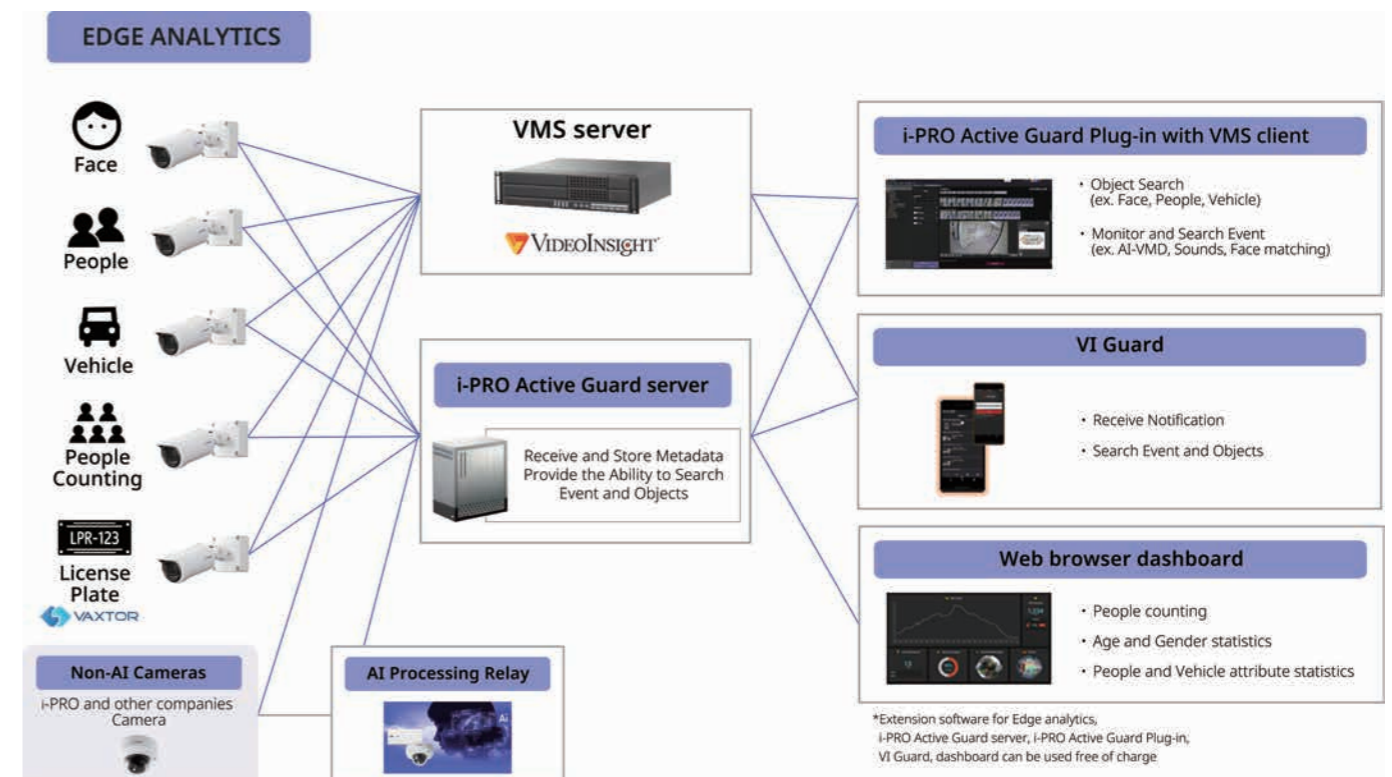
EDGE ANALYTICS

Face

People

Vehicle

People Counting

LPR-123

License Plate

VAXTOR

Non-AI Cameras

i-PRO and other companies Camera

VMS server

VIDEOINSIGHT

i-PRO Active Guard server

Receive and Store Metadata Provide the Ability to Search Event and Objects

AI Processing Relay

i-PRO Active Guard Plug-in with VMS client

• Object Search (ex. Face, People, Vehicle)

• Monitor and Search Event (ex. AI-VMD, Sounds, Face matching)

VI Guard

• Receive Notification

• Search Event and Objects

Web browser dashboard

• People counting

• Age and Gender statistics

• People and Vehicle attribute statistics

*Extension software for Edge analytics, i-PRO Active Guard server, i-PRO Active Guard Plug-in, VI Guard, dashboard can be used free of charge